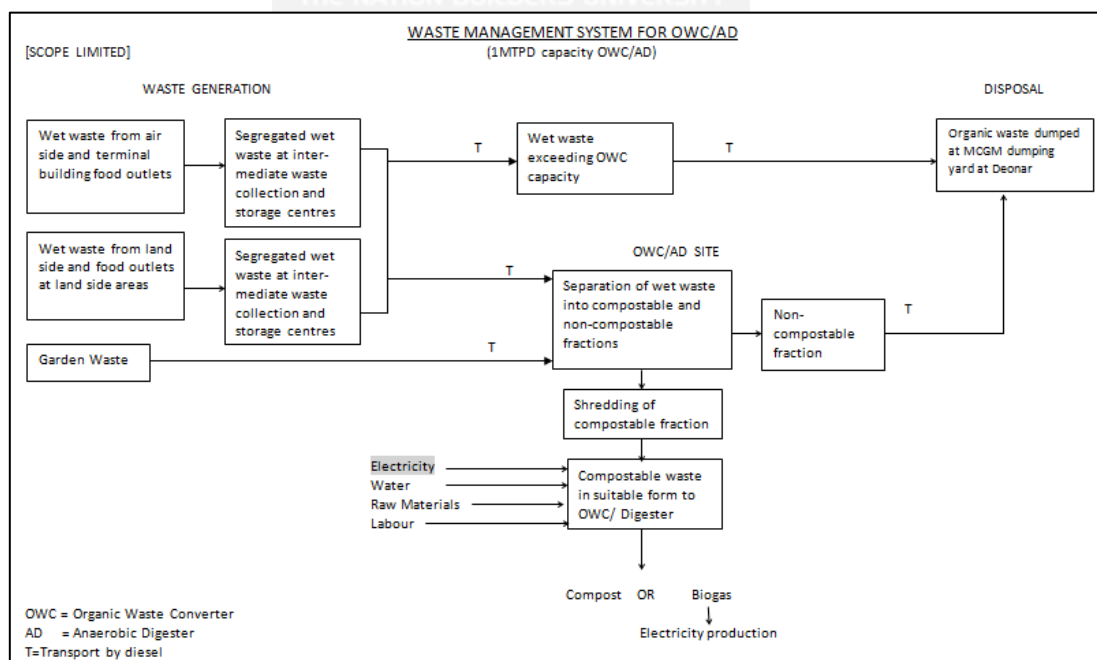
WASTE MANAGEMENT SYSTEM FOR OWC/AD
(1MTPD capacity OWC/AD)

[SCOPE LIMITED]

WASTE GENERATION

DISPOSAL

Wet waste from air side and terminal building food outlets

Segregated wet waste at intermediate waste collection and storage centres

T

Wet waste exceeding OWC capacity

T

Organic waste dumped at MCGM dumping yard at Deonar

Wet waste from land side and food outlets at land side areas

Segregated wet waste at intermediate waste collection and storage centres

OWC/AD SITE

T

Separation of wet waste into compostable and non-compostable fractions

Non-compostable fraction

T

Garden Waste

T

Shredding of compostable fraction

Electricity
Water
Raw Materials
Labour

Compostable waste in suitable form to OWC/ Digester

Compost OR Biogas

Electricity production

OWC = Organic Waste Converter
AD = Anaerobic Digester
T=Transport by diesel